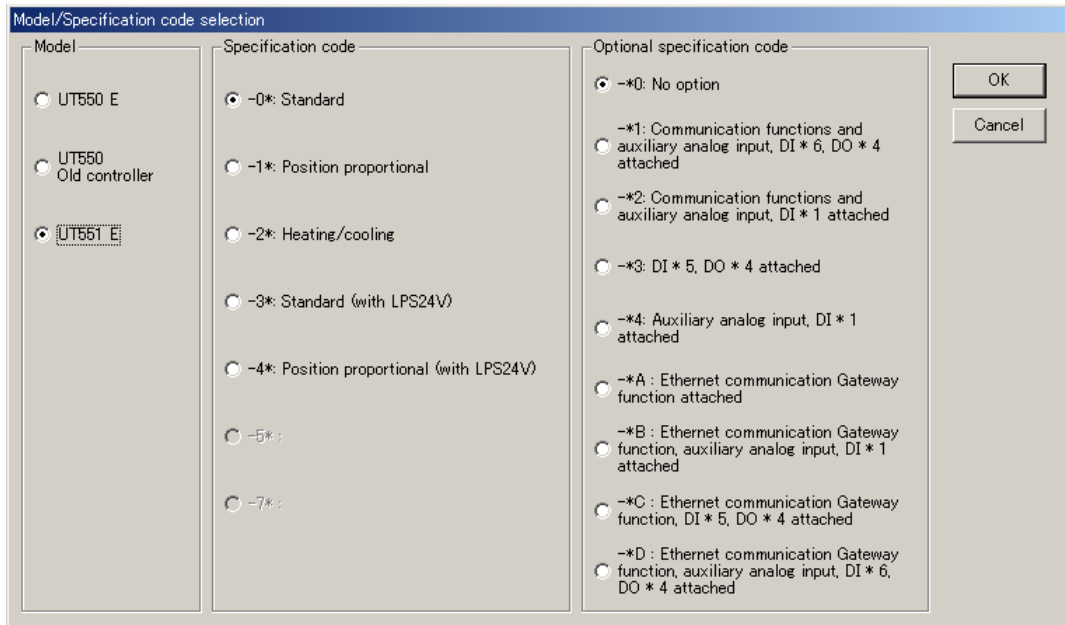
Model/Specification code selection

Model

UT550 E

UT550 Old controller

UT551 E

Specification code

-0*: Standard

-1*: Position proportional

-2*: Heating/cooling

-3*: Standard (with LPS24V)

-4*: Position proportional (with LPS24V)

-5* :

-7* :

Optional specification code

-*0: No option

-*1: Communication functions and auxiliary analog input, DI * 6, DO * 4 attached

-*2: Communication functions and auxiliary analog input, DI * 1 attached

-*3: DI * 5, DO * 4 attached

-*4: Auxiliary analog input, DI * 1 attached

-*A : Ethernet communication Gateway function attached

-*B : Ethernet communication Gateway function, auxiliary analog input, DI * 1 attached

-*C : Ethernet communication Gateway function, DI * 5, DO * 4 attached

-*D : Ethernet communication Gateway function, auxiliary analog input, DI * 6, DO * 4 attached

OK

Cancel